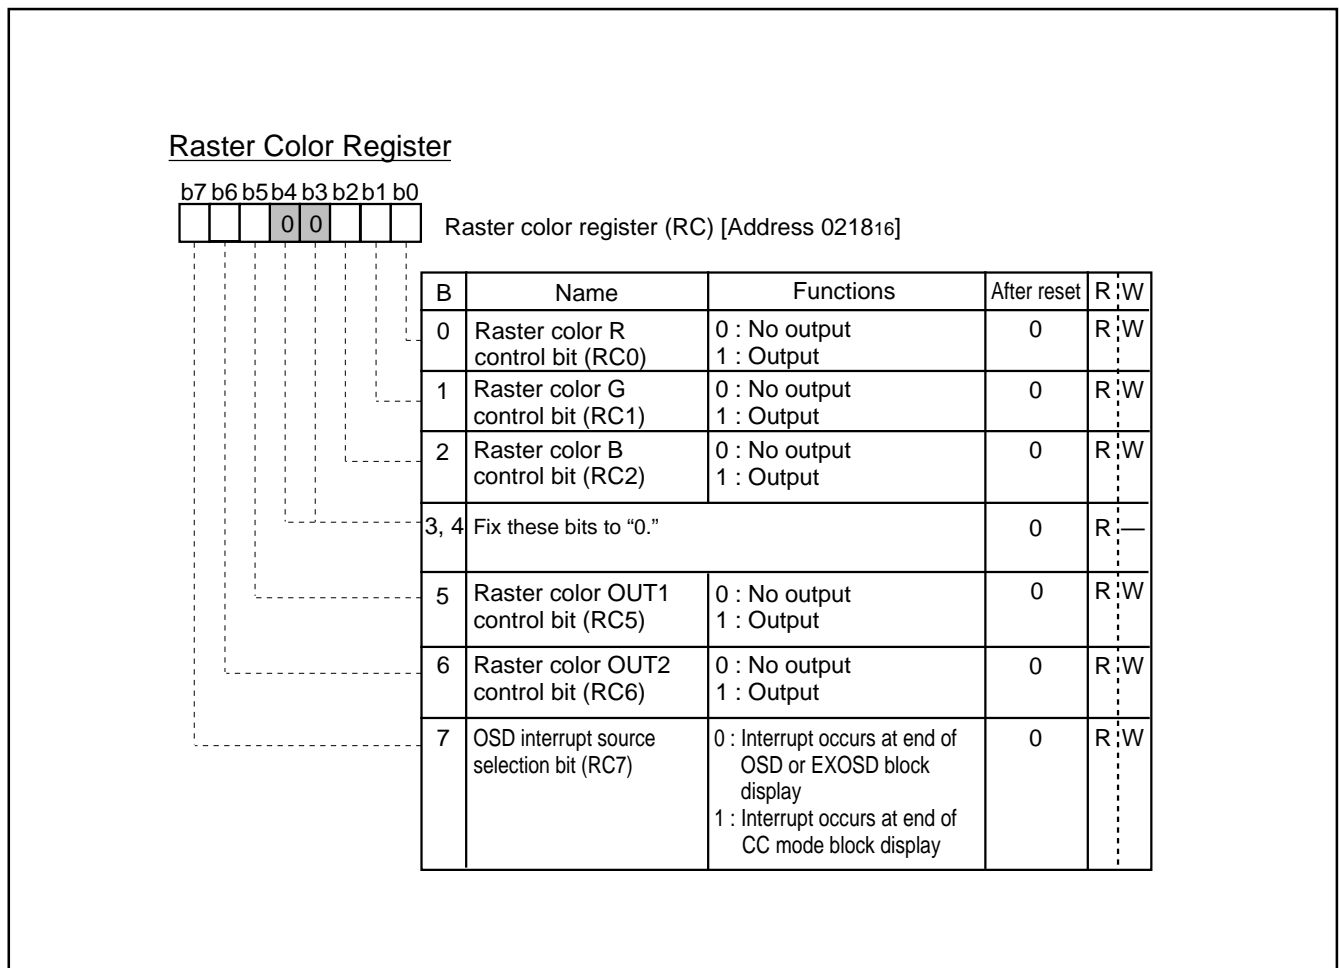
Raster Color Register

b7 b6 b5 b4 b3 b2 b1 b0

0 0

Raster color register (RC) [Address $0218_{16}$]

| B | Name | Functions | After reset | R | W |
|---|---|---|---|---|---|
| 0 | Raster color R control bit (RC0) | 0 : No output<br>1 : Output | 0 | R | W |
| 1 | Raster color G control bit (RC1) | 0 : No output<br>1 : Output | 0 | R | W |
| 2 | Raster color B control bit (RC2) | 0 : No output<br>1 : Output | 0 | R | W |
| 3, 4 | Fix these bits to “0.” | | 0 | R | — |
| 5 | Raster color OUT1 control bit (RC5) | 0 : No output<br>1 : Output | 0 | R | W |
| 6 | Raster color OUT2 control bit (RC6) | 0 : No output<br>1 : Output | 0 | R | W |
| 7 | OSD interrupt source selection bit (RC7) | 0 : Interrupt occurs at end of OSD or EXOSD block display<br>1 : Interrupt occurs at end of CC mode block display | 0 | R | W |